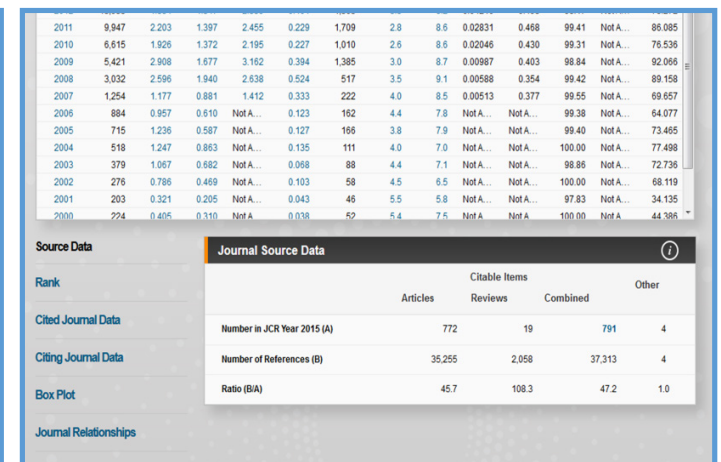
| 2011 | 9,947 | 2.203 | 1.397 | 2.455 | 0.229 | 1,709 | 2.8 | 8.6 | 0.02831 | 0.468 | 99.41 | Not A... | 86.085 |
|---|---|---|---|---|---|---|---|---|---|---|---|---|---|
| 2010 | 6,615 | 1.926 | 1.372 | 2.195 | 0.227 | 1,010 | 2.6 | 8.6 | 0.02046 | 0.430 | 99.31 | Not A... | 76.536 |
| 2009 | 5,421 | 2.908 | 1.677 | 3.162 | 0.394 | 1,385 | 3.0 | 8.7 | 0.00987 | 0.403 | 98.84 | Not A... | 92.066 |
| 2008 | 3,032 | 2.596 | 1.940 | 2.638 | 0.524 | 517 | 3.5 | 9.1 | 0.00588 | 0.354 | 99.42 | Not A... | 89.158 |
| 2007 | 1,254 | 1.177 | 0.881 | 1.412 | 0.333 | 222 | 4.0 | 8.5 | 0.00513 | 0.377 | 99.55 | Not A... | 69.657 |
| 2006 | 884 | 0.957 | 0.610 | Not A... | 0.123 | 162 | 4.4 | 7.8 | Not A... | Not A... | 99.38 | Not A... | 64.077 |
| 2005 | 715 | 1.236 | 0.587 | Not A... | 0.127 | 166 | 3.8 | 7.9 | Not A... | Not A... | 99.40 | Not A... | 73.465 |
| 2004 | 518 | 1.247 | 0.863 | Not A... | 0.135 | 111 | 4.0 | 7.0 | Not A... | Not A... | 100.00 | Not A... | 77.498 |
| 2003 | 379 | 1.067 | 0.682 | Not A... | 0.068 | 88 | 4.4 | 7.1 | Not A... | Not A... | 98.86 | Not A... | 72.736 |
| 2002 | 276 | 0.786 | 0.469 | Not A... | 0.103 | 58 | 4.5 | 6.5 | Not A... | Not A... | 100.00 | Not A... | 68.119 |
| 2001 | 203 | 0.321 | 0.205 | Not A... | 0.043 | 46 | 5.5 | 5.8 | Not A... | Not A... | 97.83 | Not A... | 34.135 |
| 2000 | 224 | 0.405 | 0.310 | Not A | 0.038 | 52 | 5.4 | 7.5 | Not A | Not A | 100.00 | Not A | 44.386 |

Source Data
Rank
Cited Journal Data
Citing Journal Data
Box Plot
Journal Relationships

Journal Source Data

| | Citable Items Articles | Reviews | Combined | Other |
|---|---|---|---|---|
| Number in JCR Year 2015 (A) | 772 | 19 | 791 | 4 |
| Number of References (B) | 35,255 | 2,058 | 37,313 | 4 |
| Ratio (B/A) | 45.7 | 108.3 | 47.2 | 1.0 |